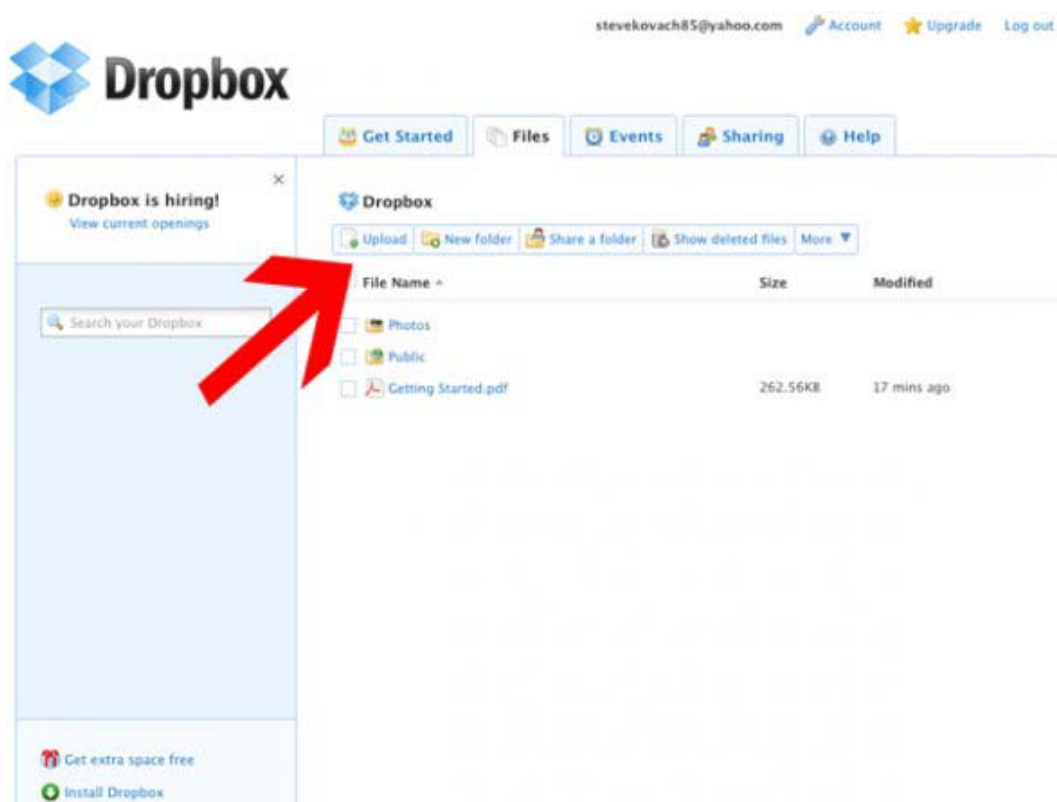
stevekovach85@yahoo.com Account Upgrade Log out

Dropbox

Get Started Files Events Sharing Help

Dropbox is hiring!
View current openings

×

Search your Dropbox

Dropbox

Upload New folder Share a folder Show deleted files More ▼

| File Name ▲ | Size | Modified |
|---|---|---|
| Photos | | |
| Public | | |
| Getting Started.pdf | 262.56KB | 17 mins ago |

Get extra space free
Install Dropbox